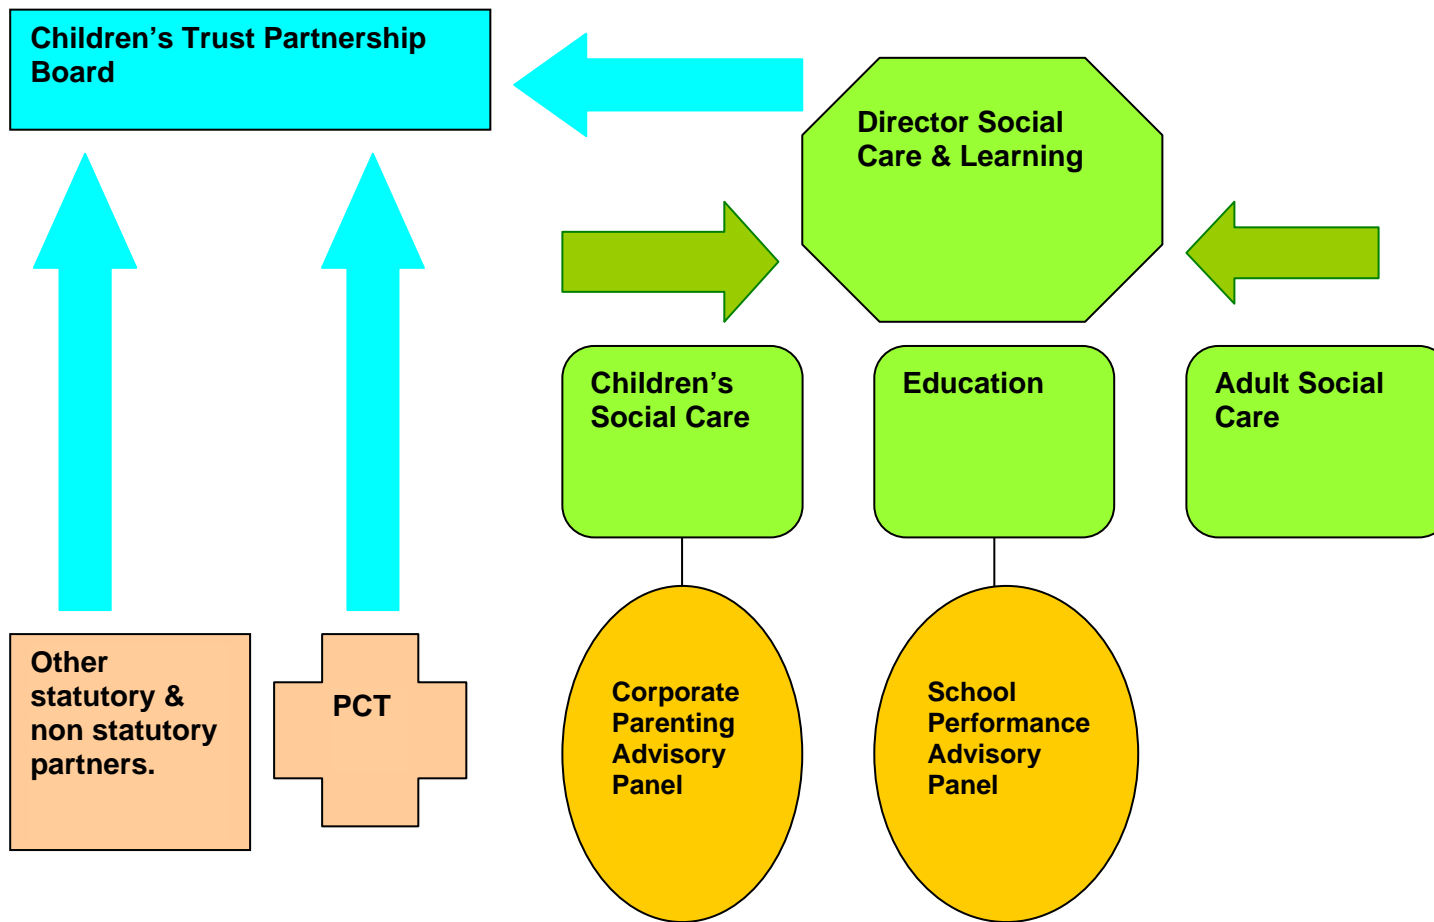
Children’s Trust Partnership Board

Director Social Care & Learning

Children’s Social Care

Education

Adult Social Care

Other statutory & non statutory partners.

PCT

Corporate Parenting Advisory Panel

School Performance Advisory Panel